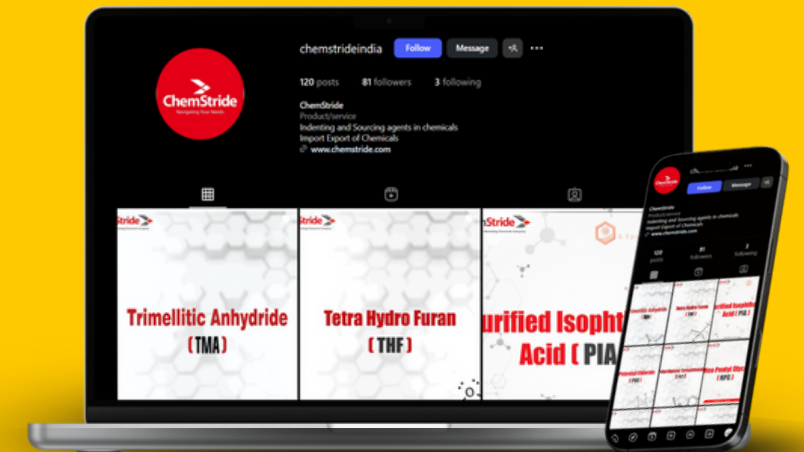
chemstrideindia Follow Message

120 posts 81 followers 3 following

ChemStride
Product/service
Indenting and Sourcing agents in chemicals
Import Export of Chemicals
www.chemstride.com

ChemStride
Navigating Your Needs

ChemStride

Trimellitic Anhydride
( TMA )

ChemStride

Tetra Hydro Furan
( THF )

ChemStride

urified Isopht
Acid ( PIA

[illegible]
Follow Message
ChemStride
Product/service
Indenting and Sourcing agents in chemicals
Import Export of Chemicals
www.chemstride.com
120 posts 81 followers 3 following
Trimellitic Anhydride
Tetra Hydro Furan
Purified Isophthalic Acid ( PIA )
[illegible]